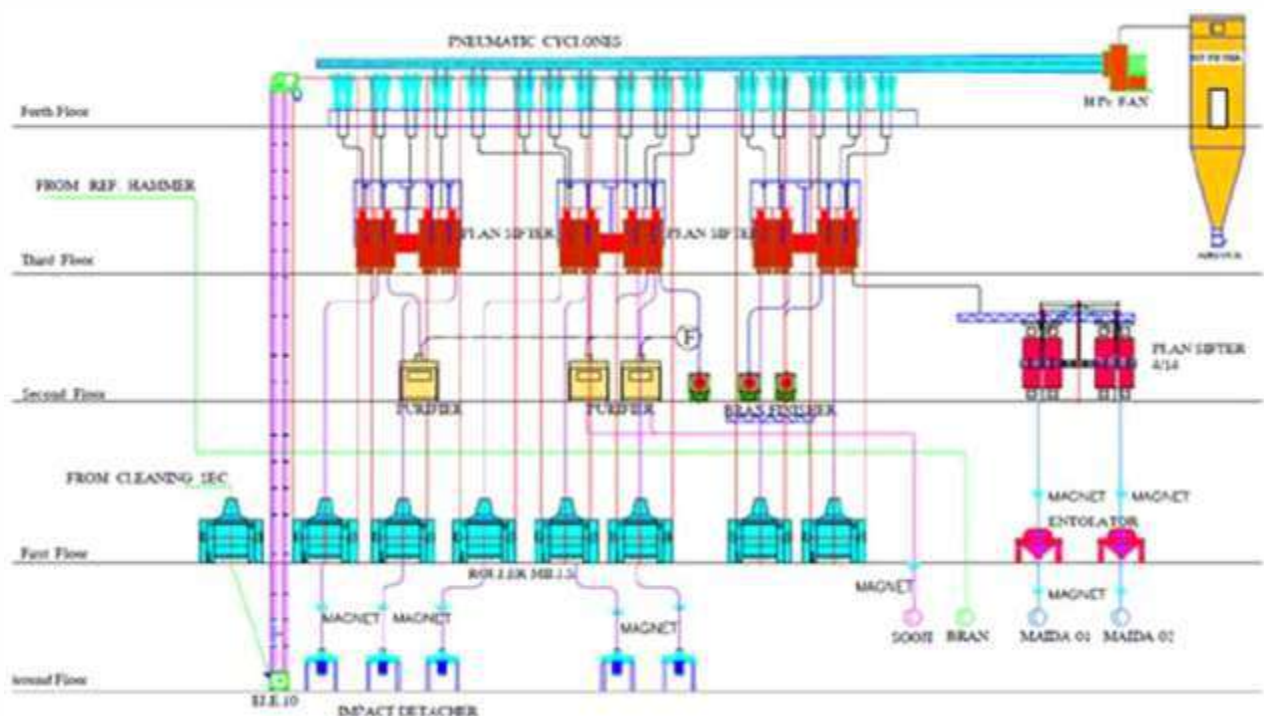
PNEUMATIC CYCLONES

H.P. FAN

Forth Floor

FROM REF. HAMMER

PLAN SIFTER

PLAN SIFTER

Third Floor

F

PLAN SIFTER 4/14

Second Floor

PURIFIER

PURIFIER

BRAN FINISHER

FROM CLEANING SEC

MAGNET

MAGNET

ENTOLATOR

First Floor

ROLLER MILLS

MAGNET

MAGNET

MAGNET

MAGNET

MAGNET

MAGNET

SOOJI

BRAN

MAIDA 01

MAIDA 02

Ground Floor

ELE.10

IMPACT DETACHER